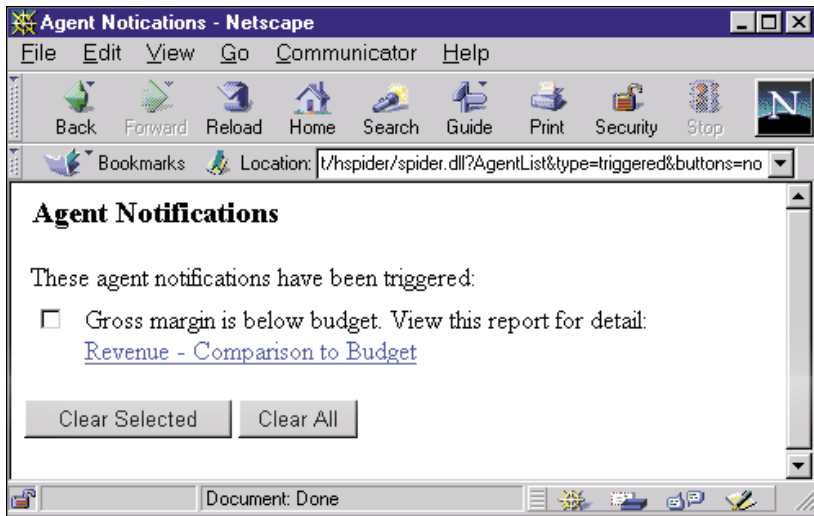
Agent Notications - Netscape

File Edit View Go Communicator Help

Back Forward Reload Home Search Guide Print Security Stop

Bookmarks Location: t/hspider/spider.dll?AgentList&type=triggered&buttons=no

Agent Notifications

These agent notifications have been triggered:

Gross margin is below budget. View this report for detail: Revenue - Comparison to Budget

Clear Selected Clear All

Document: Done